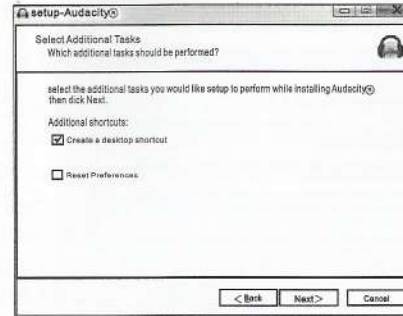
setup-Audacity®

Select Additional Tasks
Which additional tasks should be performed?

select the additional tasks you would like setup to perform while installing Audacity® then dick Next.

Additional shortcuts:

Create a desktop shortcut

Reset Preferences

< Back
Next >
Cancel